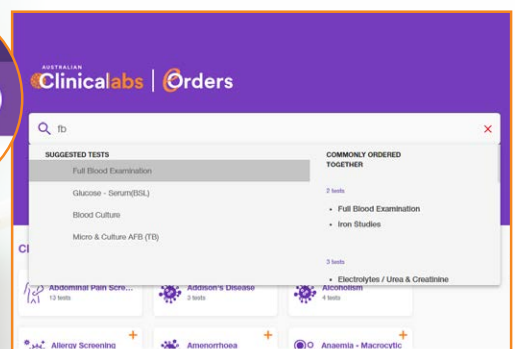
AUSTRALIAN Clinicalabs | Orders

fb

SUGGESTED TESTS

Full Blood Examination

Glucose - Serum(BSL)

Blood Culture

Micro & Culture AFB (TB)

COMMONLY ORDERED TOGETHER

2 tests

• Full Blood Examination

• Iron Studies

3 tests

• Electrolytes / Urea & Creatinine

Cl

Abdominal Pain Scre...
13 tests

Addison's Disease
3 tests

Alcoholism
4 tests

Allergy Screening

Amenorrhoea

Anaemia - Macrocytic